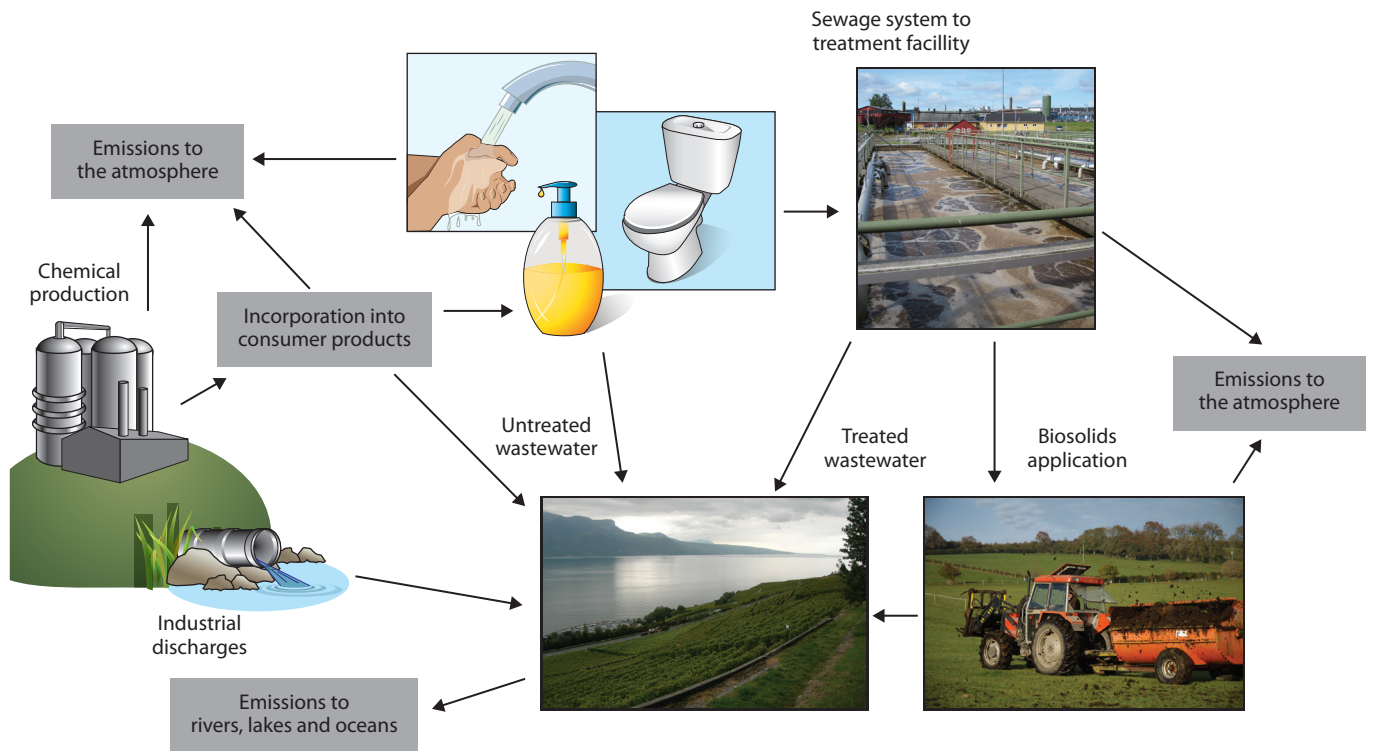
Sewage system to treatment facillity

Emissions to the atmosphere

Chemical production

Incorporation into consumer products

Emissions to the atmosphere

Untreated wastewater

Treated wastewater

Biosolids application

Industrial discharges

Emissions to rivers, lakes and oceans